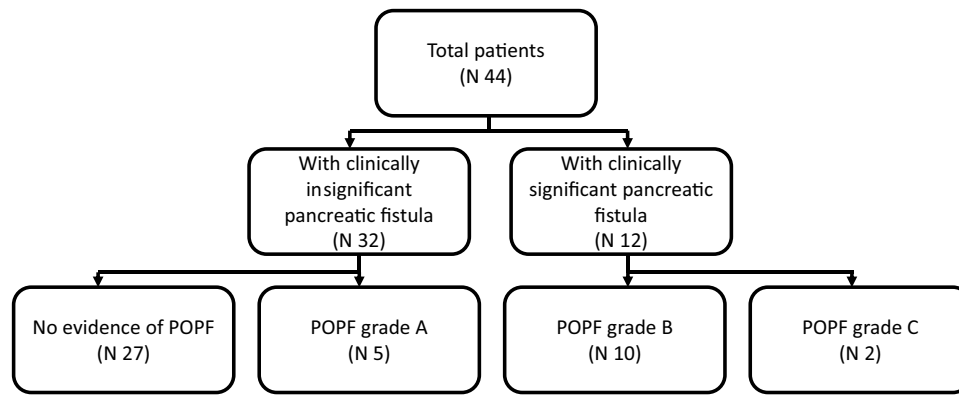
Total patients
(N 44)

With clinically insignificant pancreatic fistula
(N 32)

With clinically significant pancreatic fistula
(N 12)

No evidence of POPF
(N 27)

POPF grade A
(N 5)

POPF grade B
(N 10)

POPF grade C
(N 2)